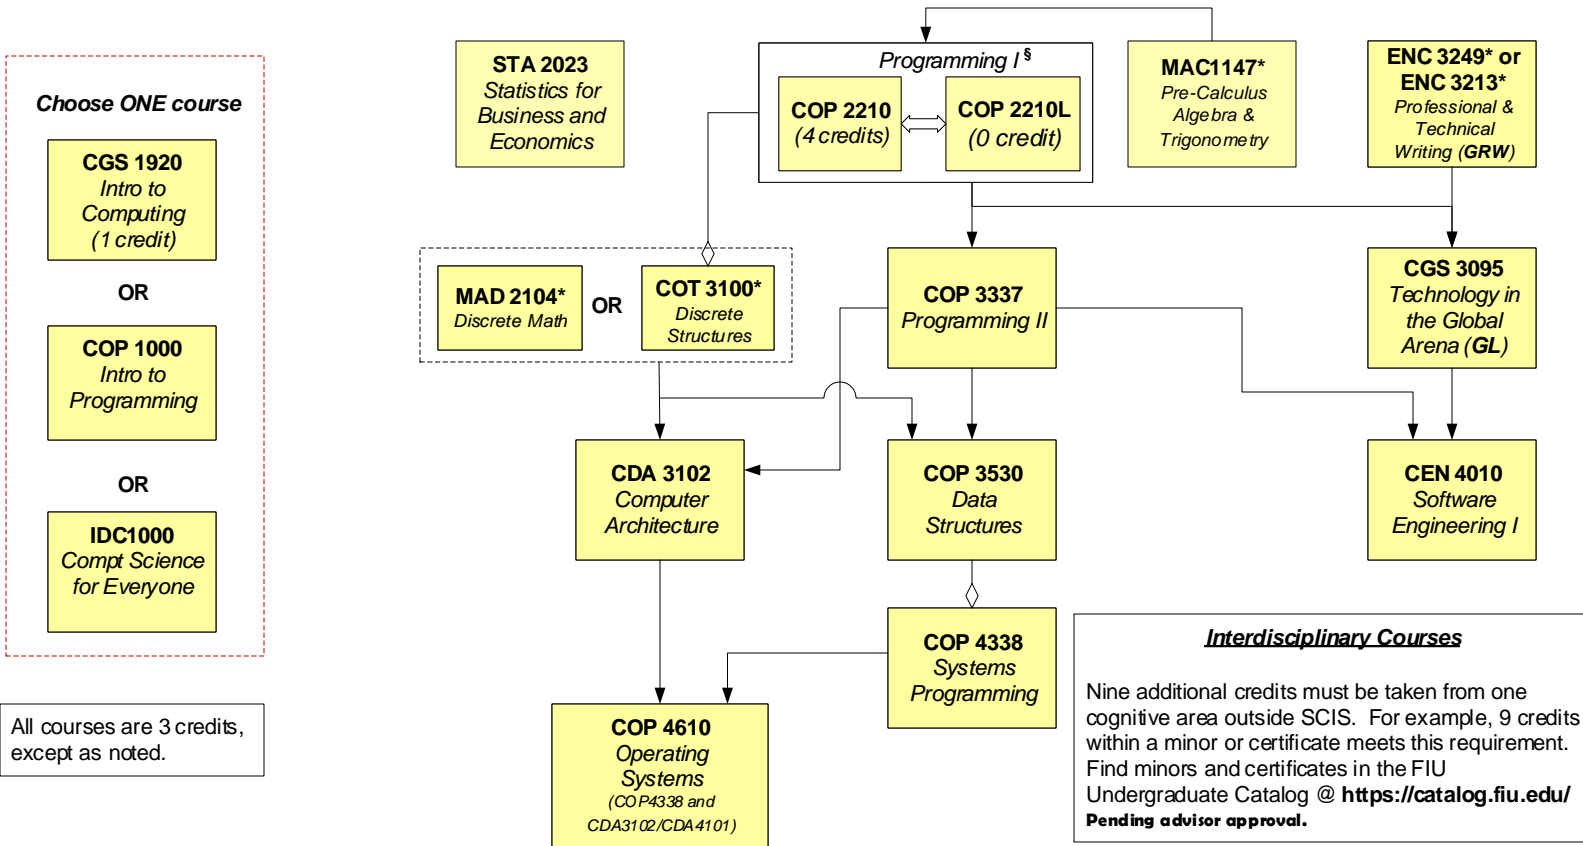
Choose ONE course

CGS 1920
Intro to Computing
(1 credit)

OR

COP 1000
Intro to Programming

OR

IDC1000
Compt Science for Everyone

All courses are 3 credits, except as noted.

STA 2023
Statistics for Business and Economics

Programming I $^{\S}$

COP 2210
(4 credits)

COP 2210L
(0 credit)

MAC1147*
Pre-Calculus Algebra & Trigonometry

ENC 3249* or ENC 3213*
Professional & Technical Writing (GRW)

MAD 2104*
Discrete Math

OR

COT 3100*
Discrete Structures

COP 3337
Programming II

CGS 3095
Technology in the Global Arena (GL)

CDA 3102
Computer Architecture

COP 3530
Data Structures

CEN 4010
Software Engineering I

COP 4338
Systems Programming

COP 4610
Operating Systems
(COP4338 and CDA3102/CDA4101)

Interdisciplinary Courses

Nine additional credits must be taken from one cognitive area outside SCIS. For example, 9 credits within a minor or certificate meets this requirement. Find minors and certificates in the FIU Undergraduate Catalog @ https://catalog.fiu.edu/
Pending advisor approval.